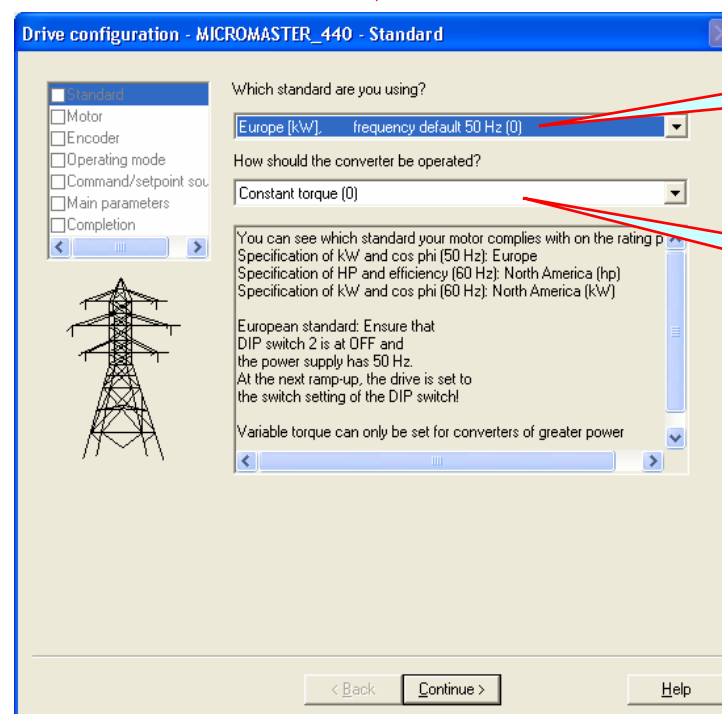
Drive configuration - MICROMASTER_440 - Standard

Standard
Motor
Encoder
Operating mode
Command/setpoint sou
Main parameters
Completion

Which standard are you using?

Europe [kW], frequency default 50 Hz (0)

How should the converter be operated?

Constant torque (0)

You can see which standard your motor complies with on the rating p
Specification of kW and cos phi (50 Hz): Europe
Specification of HP and efficiency (60 Hz): North America (hp)
Specification of kW and cos phi (60 Hz): North America (kW)

European standard: Ensure that
DIP switch 2 is at OFF and
the power supply has 50 Hz.
At the next ramp-up, the drive is set to
the switch setting of the DIP switch!

Variable torque can only be set for converters of greater power

< Back Continue > Help